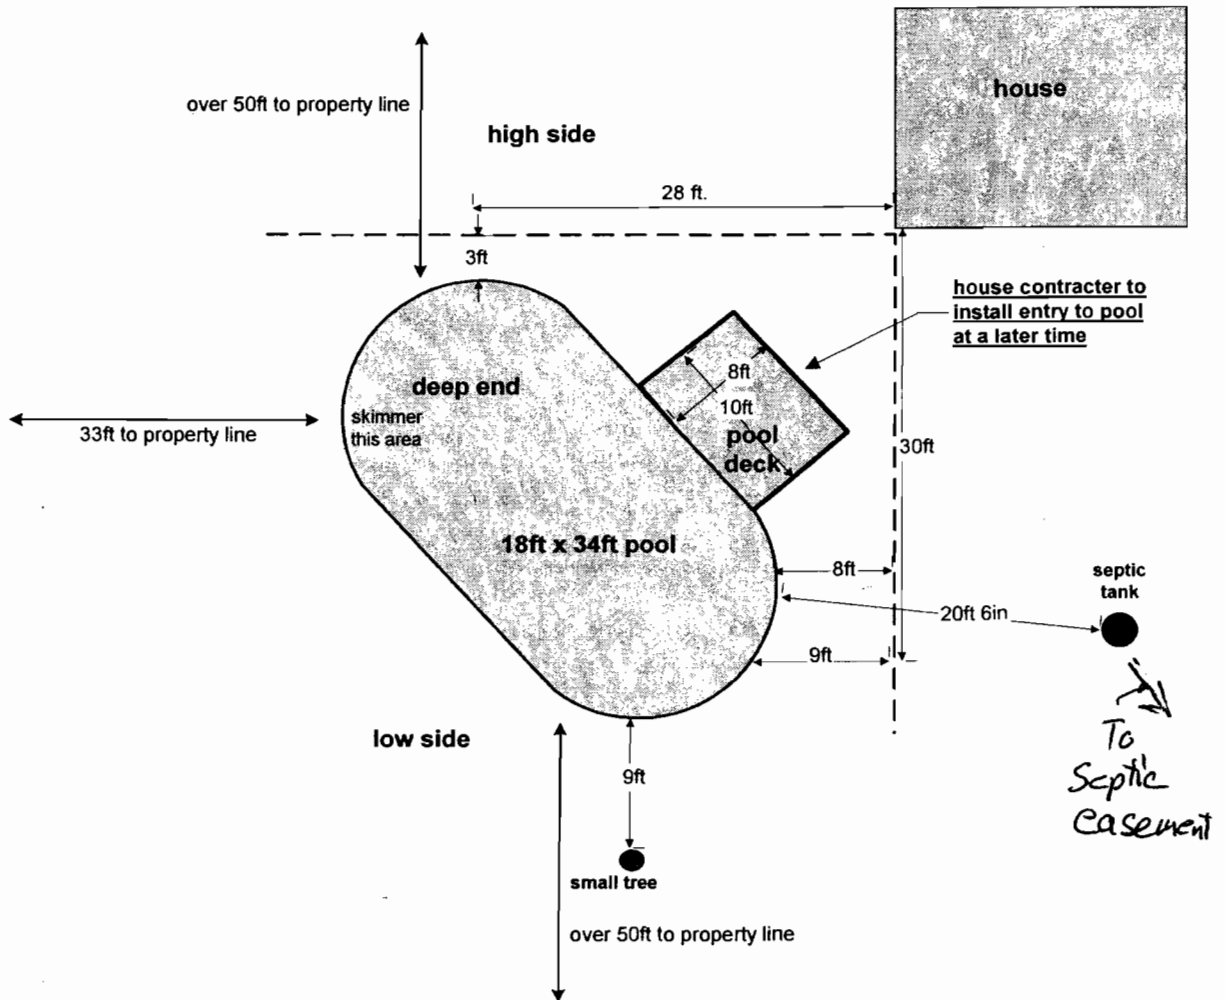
over 50ft to property line

house

high side

28 ft.

3ft

house contracter to install entry to pool at a later time

8ft

10ft

deep end

skimmer this area

33ft to property line

pool deck

30ft

18ft x 34ft pool

8ft

septic tank

20ft 6in

9ft

low side

9ft

To Septic Casement

small tree

over 50ft to property line